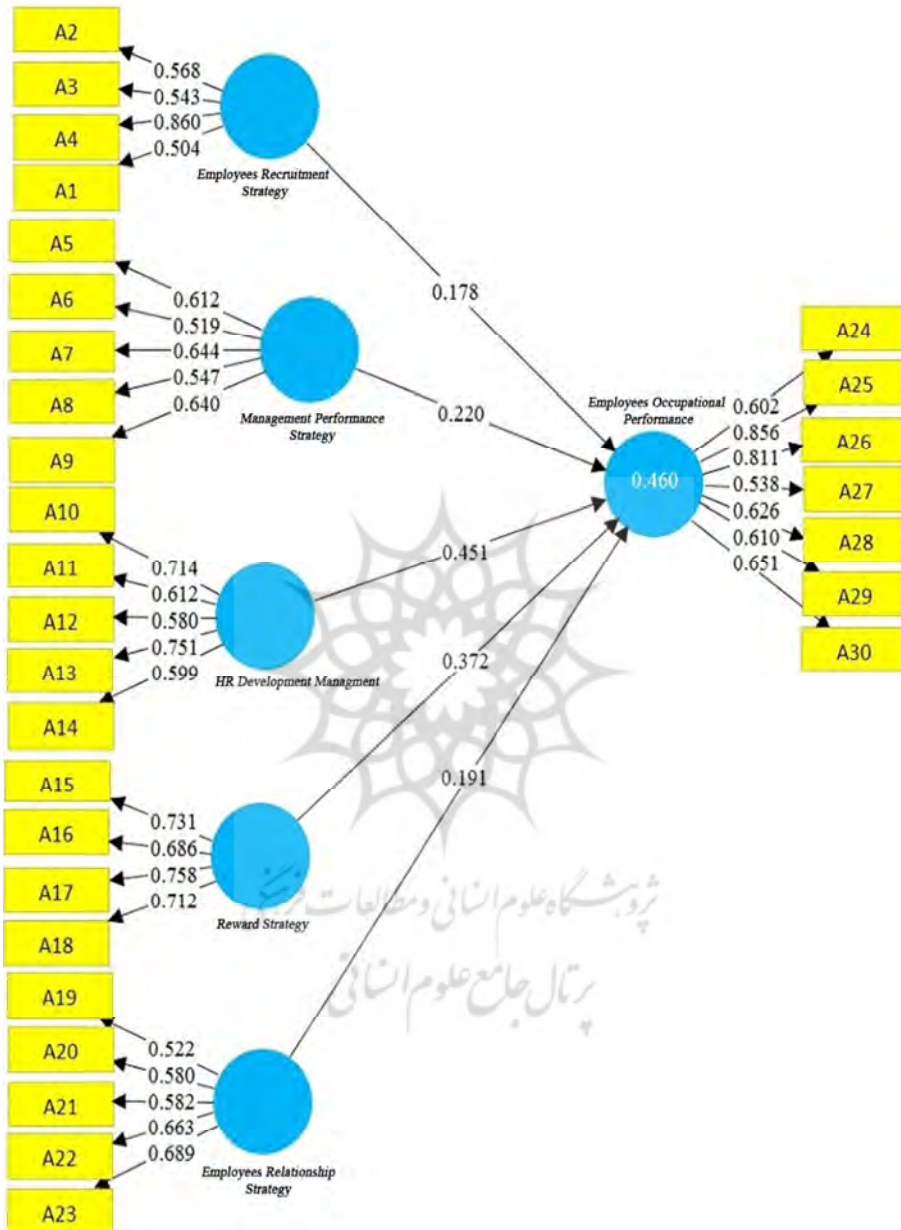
A2
A3
A4
A1
0.568
0.543
0.860
0.504
Employees Recruitment Strategy

A5
A6
A7
A8
A9
0.612
0.519
0.644
0.547
0.640
Management Performance Strategy

A10
A11
A12
A13
A14
0.714
0.612
0.580
0.751
0.599
HR Development Managment

A15
A16
A17
A18
0.731
0.686
0.758
0.712
Reward Strategy

A19
A20
A21
A22
A23
0.522
0.580
0.582
0.663
0.689
Employees Relationship Strategy

0.178
0.220
0.451
0.372
0.191

Employees Occupational Performance
0.460

0.602
0.856
0.811
0.538
0.626
0.610
0.651
A24
A25
A26
A27
A28
A29
A30

پژوهشگاه علوم انسانی و مطالعات فرهنگی
پرتال جامع علوم انسانی